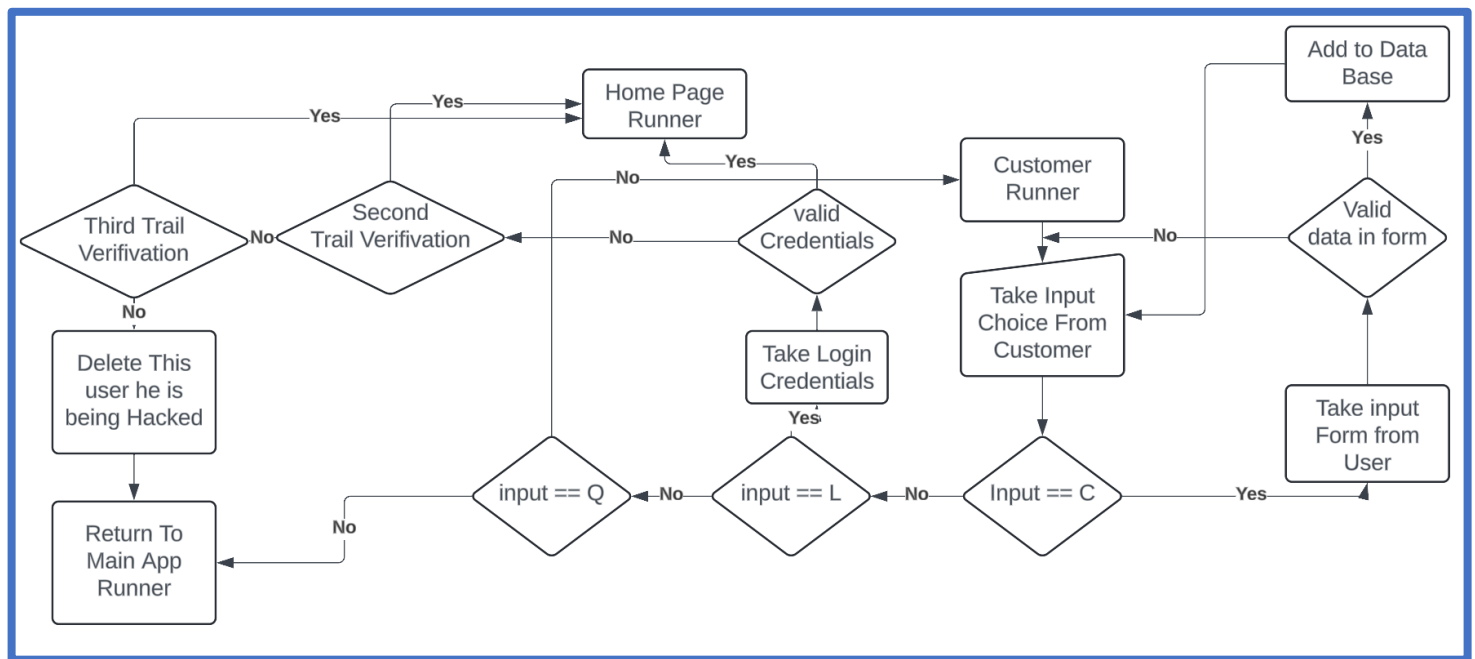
Home Page Runner

Yes

Yes

Add to Data Base

Yes

Customer Runner

Yes

No

Third Trail Verifivation

No

Second Trail Verifivation

No

valid Credentials

No

Valid data in form

No

Take Input Choice From Customer

No

Delete This user he is being Hacked

Take Login Credentials

Take input Form from User

Yes

Return To Main App Runner

No

input == Q

No

input == L

No

Input == C

Yes